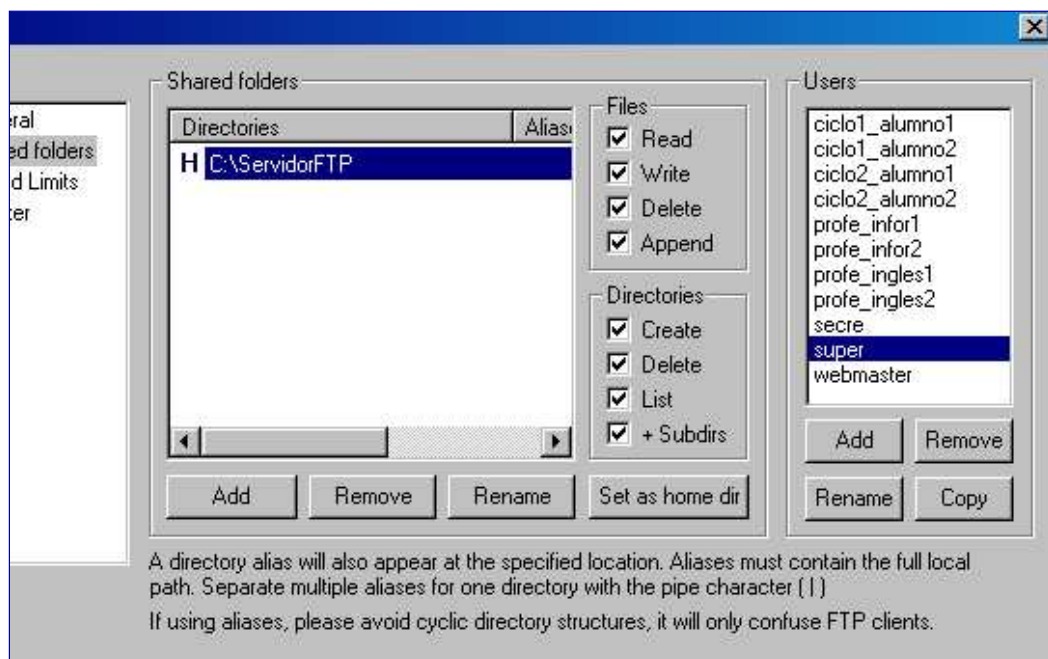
eral
ed folders
d Limits
ter

Shared folders

| Directories | Alias |
|---|---|
| H C:\ServidorFTP | |

Files
Read
Write
Delete
Append

Directories
Create
Delete
List
+ Subdirs

Add
Remove
Rename
Set as home dir

Users
ciclo1_alumno1
ciclo1_alumno2
ciclo2_alumno1
ciclo2_alumno2
profe_infor1
profe_infor2
profe_ingles1
profe_ingles2
secre
super
webmaster

Add
Remove
Rename
Copy

A directory alias will also appear at the specified location. Aliases must contain the full local path. Separate multiple aliases for one directory with the pipe character ( | )

If using aliases, please avoid cyclic directory structures, it will only confuse FTP clients.